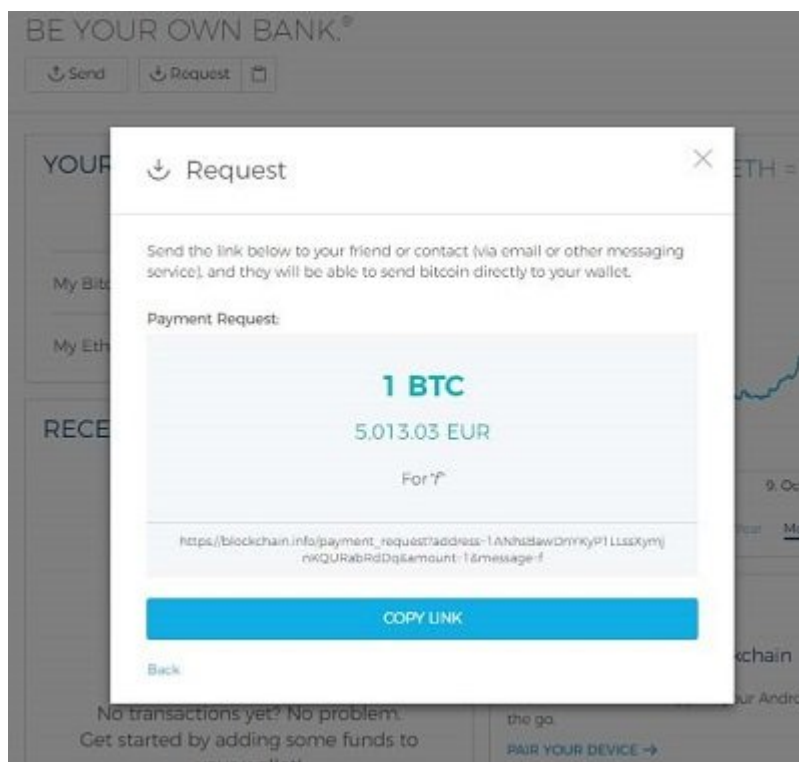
BE YOUR OWN BANK.®

Send

Request

YOUR

ETH =

My Bitc

My Eth

RECE

Request

Send the link below to your friend or contact (via email or other messaging service), and they will be able to send bitcoin directly to your wallet.

Payment Request:

1 BTC

5.013,03 EUR

For "f"

https://blockchain.info/payment_request?address=1ANhsBawDnYKyP1LLssXymjnKQURabRdDq&amount=1&message=f

COPY LINK

Back

9. Oc

Year

M

kchain

ur Andro

the go.

PAIR YOUR DEVICE →

No transactions yet? No problem. Get started by adding some funds to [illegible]